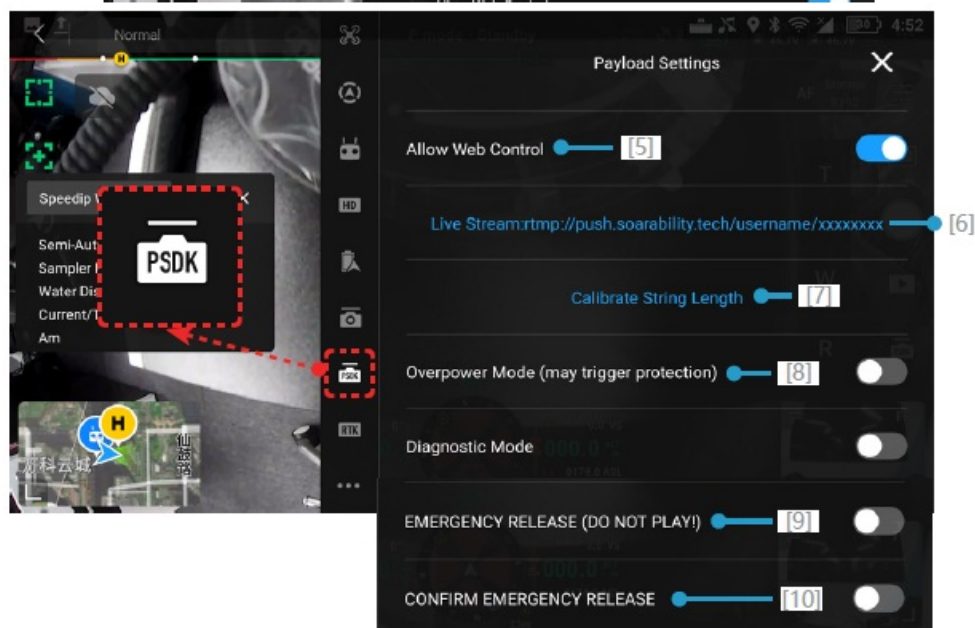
Normal

4:52

Speedip

Semi-Aut

Sampler

Water Dis

Current/T

Am

PSDK

HD

RTK

Payload Settings

Allow Web Control [5]

Live Stream:rtmp://push.soarability.tech/username/xxxxxxxx [6]

Calibrate String Length [7]

Overpower Mode (may trigger protection) [8]

Diagnostic Mode

EMERGENCY RELEASE (DO NOT PLAY!) [9]

CONFIRM EMERGENCY RELEASE [10]